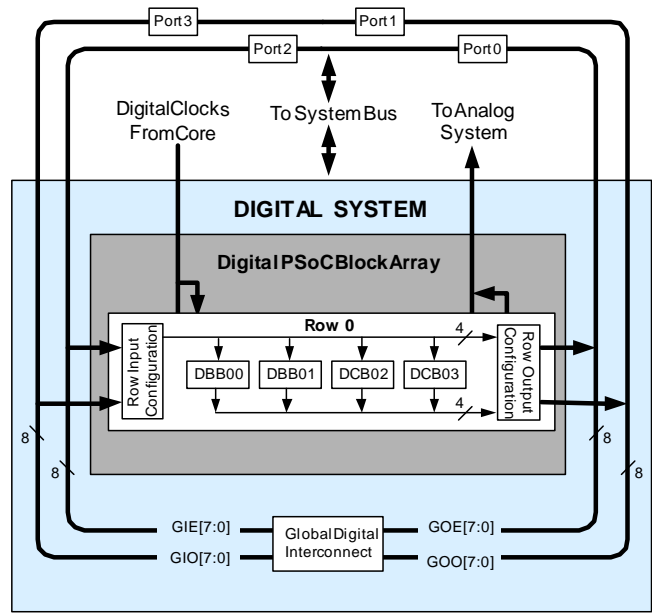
Port3
Port1
Port2
Port0

DigitalClocks FromCore

To System Bus

ToAnalog System

DIGITAL SYSTEM

DigitalPSoCBlockArray

Row 0

Row Input Configuration

4

Row Output Configuration

DBB00
DBB01
DCB02
DCB03

4

8
8
8
8

GIE[7:0]
GlobalDigital Interconnect
GOE[7:0]
GIO[7:0]
GOO[7:0]